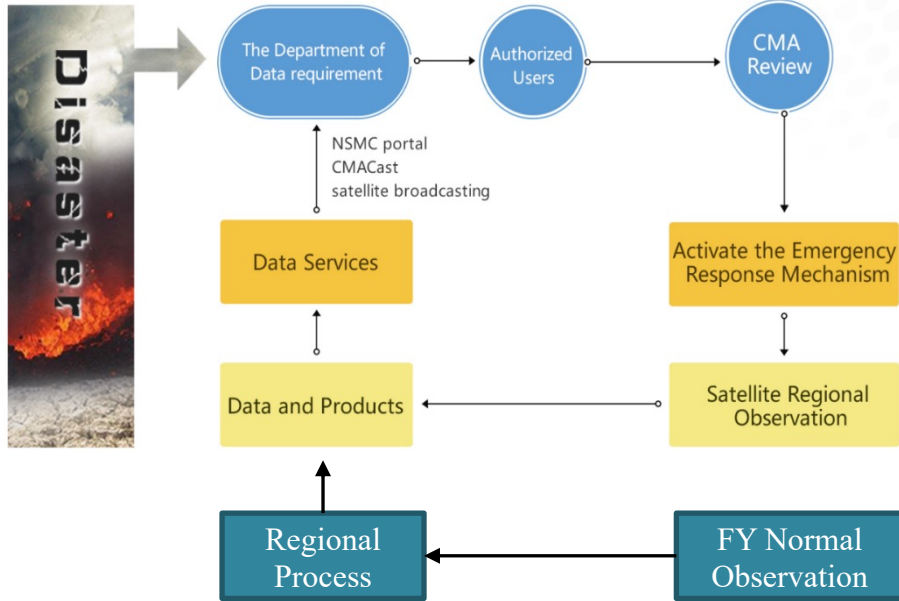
Disaster

The Department of Data requirement

Authorized Users

CMA Review

NSMC portal
CMACast
satellite broadcasting

Data Services

Activate the Emergency Response Mechanism

Data and Products

Satellite Regional Observation

Regional Process

FY Normal Observation